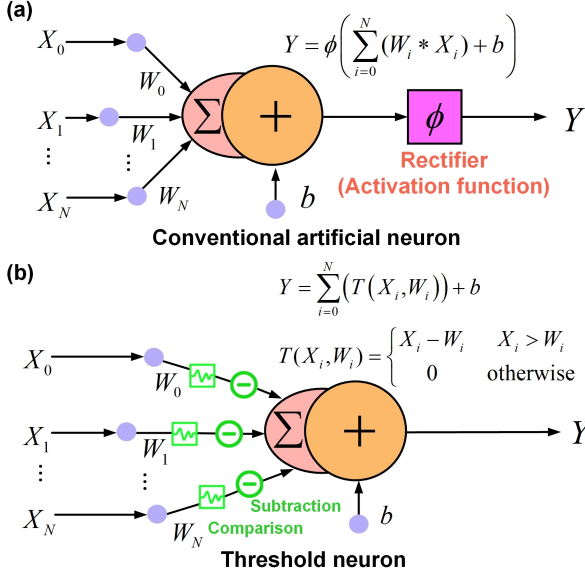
(a)

$X_0$

$X_1$

$\vdots$

$X_N$

$W_0$

$W_1$

$\vdots$

$W_N$

$\sum$

$+$

$b$

$Y = \phi\left(\sum_{i=0}^{N}(W_i * X_i) + b\right)$

$\phi$

$Y$

Rectifier (Activation function)

Conventional artificial neuron

(b)

$Y = \sum_{i=0}^{N}\left(T\left(X_i, W_i\right)\right) + b$

$T(X_i, W_i) = \begin{cases} X_i - W_i & X_i > W_i \\ 0 & \text{otherwise} \end{cases}$

$X_0$

$X_1$

$\vdots$

$X_N$

$W_0$

$W_1$

$\vdots$

$W_N$

$\sum$

$+$

$b$

$Y$

Subtraction

Comparison

Threshold neuron